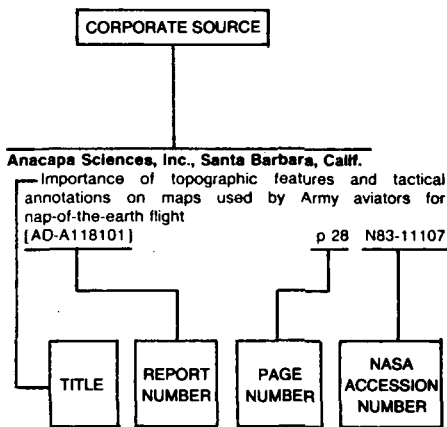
CORPORATE SOURCE

Anacapa Sciences, Inc., Santa Barbara, Calif.
Importance of topographic features and tactical annotations on maps used by Army aviators for nap-of-the-earth flight
[AD-A118101] p 28 N83-11107

TITLE

REPORT NUMBER

PAGE NUMBER

NASA ACCESSION NUMBER